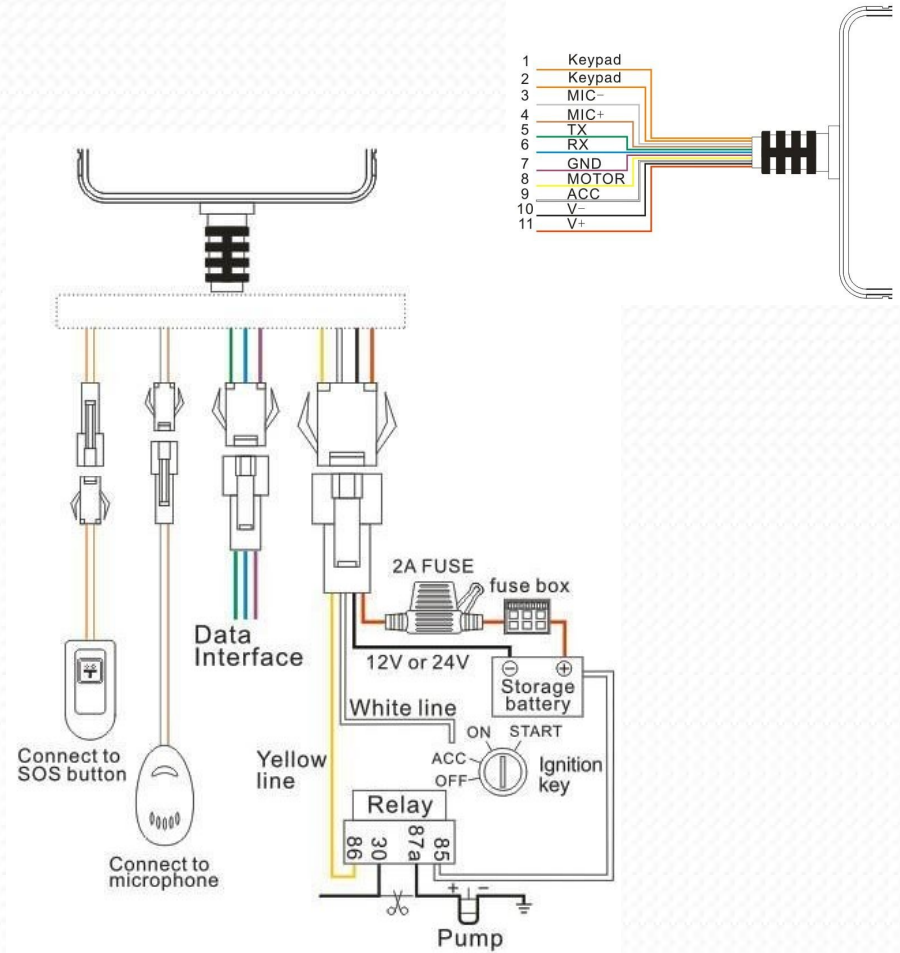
1 Keypad
2 Keypad
3 MIC−
4 MIC+
5 TX
6 RX
7 GND
8 MOTOR
9 ACC
10 V−
11 V+

Data Interface

2A FUSE
fuse box

12V or 24V

Storage battery

White line

ON START
ACC
OFF
Ignition key

Yellow line

Connect to SOS button

Connect to microphone

Relay
86 30 87a 85

Pump